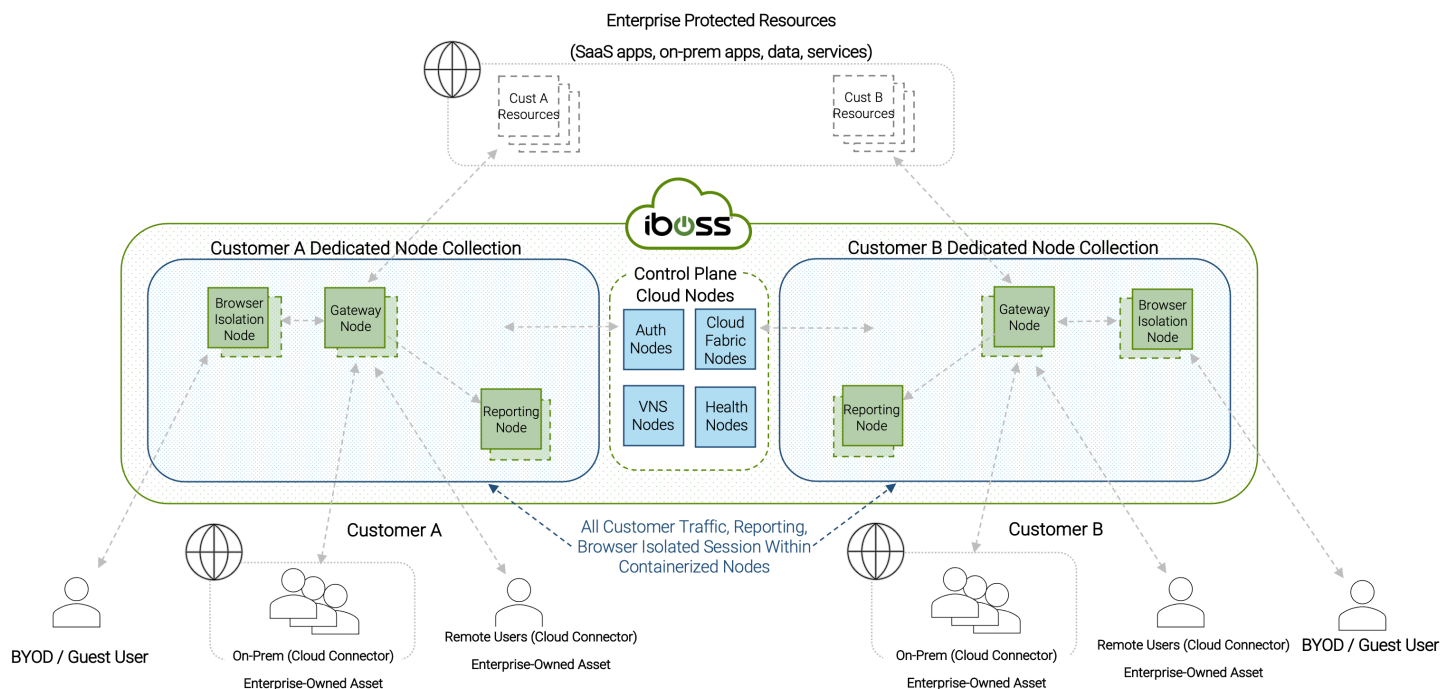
Enterprise Protected Resources

(SaaS apps, on-prem apps, data, services)

Cust A Resources

Cust B Resources

iboss

Customer A Dedicated Node Collection

Customer B Dedicated Node Collection

Browser Isolation Node

Gateway Node

Reporting Node

Control Plane Cloud Nodes

Auth Nodes

Cloud Fabric Nodes

VNS Nodes

Health Nodes

Gateway Node

Browser Isolation Node

Reporting Node

Customer A

All Customer Traffic, Reporting, Browser Isolated Session Within Containerized Nodes

Customer B

BYOD / Guest User

On-Prem (Cloud Connector)

Enterprise-Owned Asset

Remote Users (Cloud Connector)

Enterprise-Owned Asset

On-Prem (Cloud Connector)

Enterprise-Owned Asset

Remote Users (Cloud Connector)

Enterprise-Owned Asset

BYOD / Guest User